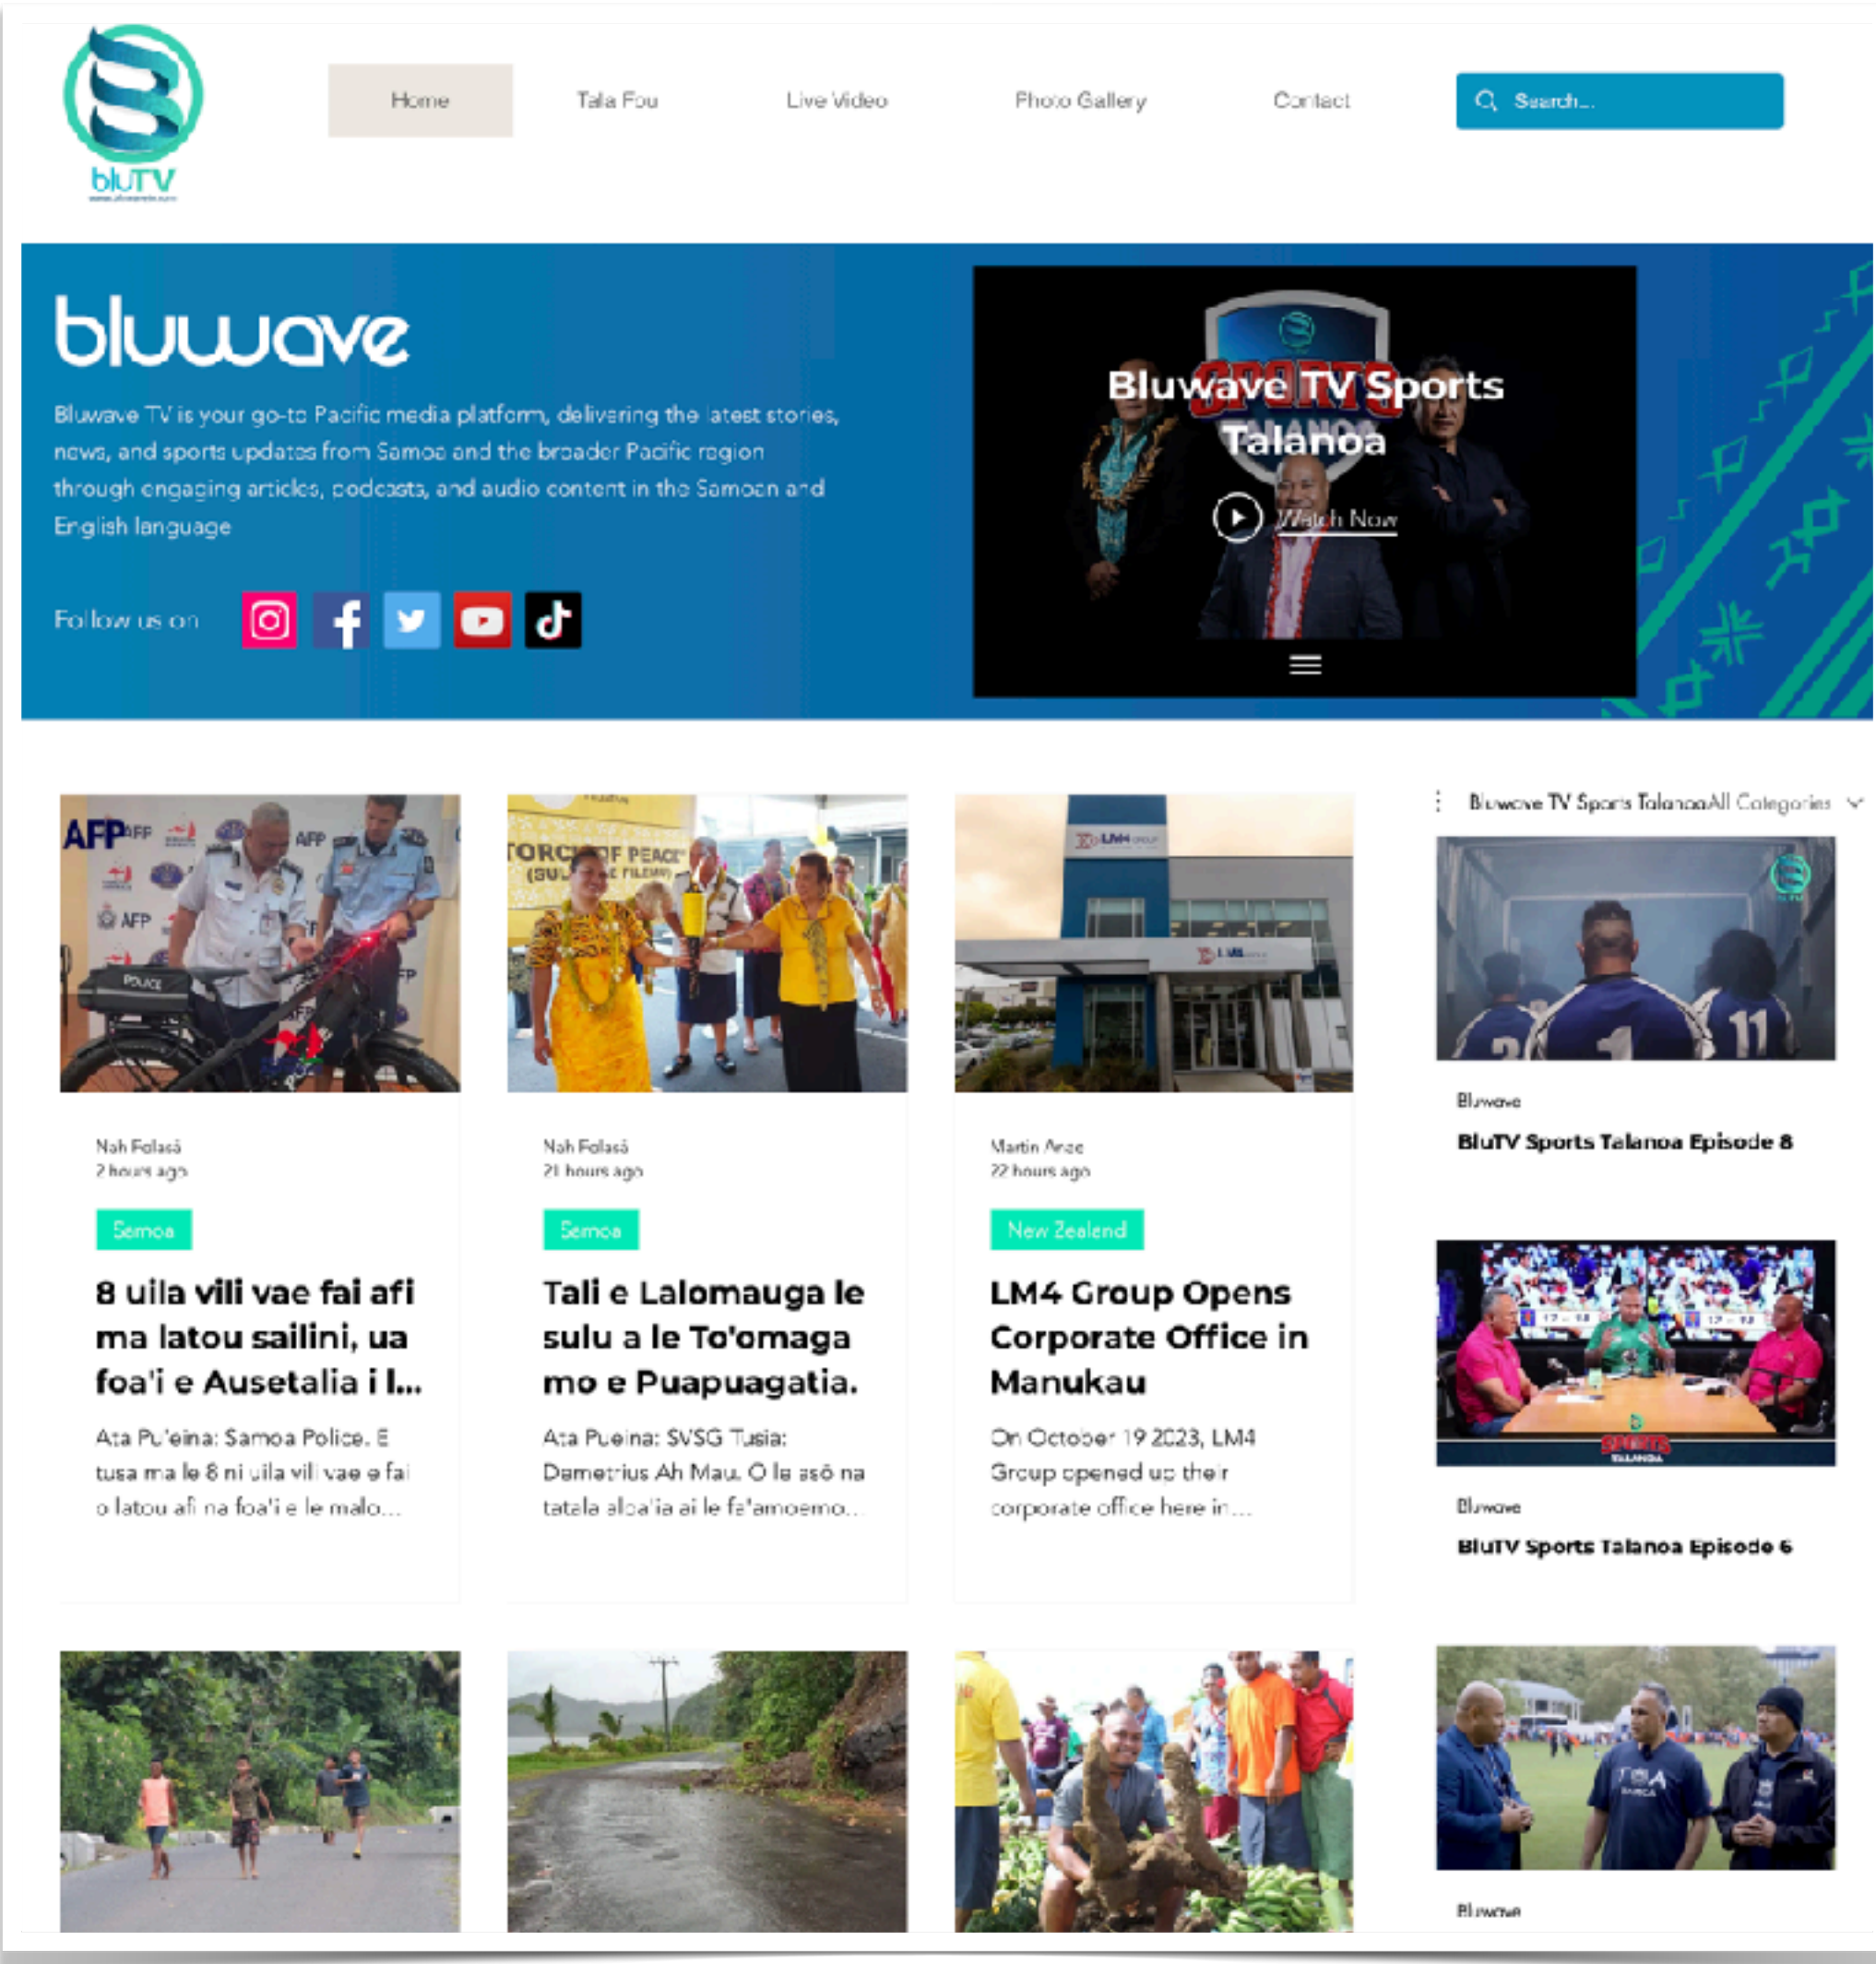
bluTV

Home Tala Fou Live Video Photo Gallery Contact

Search...

bluwave

Bluwave TV is your go-to Pacific media platform, delivering the latest stories, news, and sports updates from Samoa and the broader Pacific region through engaging articles, podcasts, and audio content in the Samoan and English language

Follow us on

Bluwave TV Sports Talanoa

Watch Now

Nah Folasā
2 hours ago

Samoa

8 uila vili vae fai afi ma latou sailini, ua foa'i e Ausetalia i l...

Ata Pu'eina: Samoa Police. E tusa ma le 8 ni uila vili vae e fai o latou afi na foa'i e le malo...

Nah Folasā
21 hours ago

Samoa

Tali e Lalomauga le sulu a le To'omaga mo e Puapuagatia.

Ata Pueina: SVSG Tusia: Demetrius Ah Mau. O le asō na tatala aloa'ia ai le fe'amoemo...

Martin Aree
22 hours ago

New Zealand

LM4 Group Opens Corporate Office in Manukau

On October 19 2023, LM4 Group opened up their corporate office here in...

Bluwave TV Sports TalanoaAll Categories

Bluwave
BluTV Sports Talanoa Episode 8

Bluwave
BluTV Sports Talanoa Episode 6

Bluwave